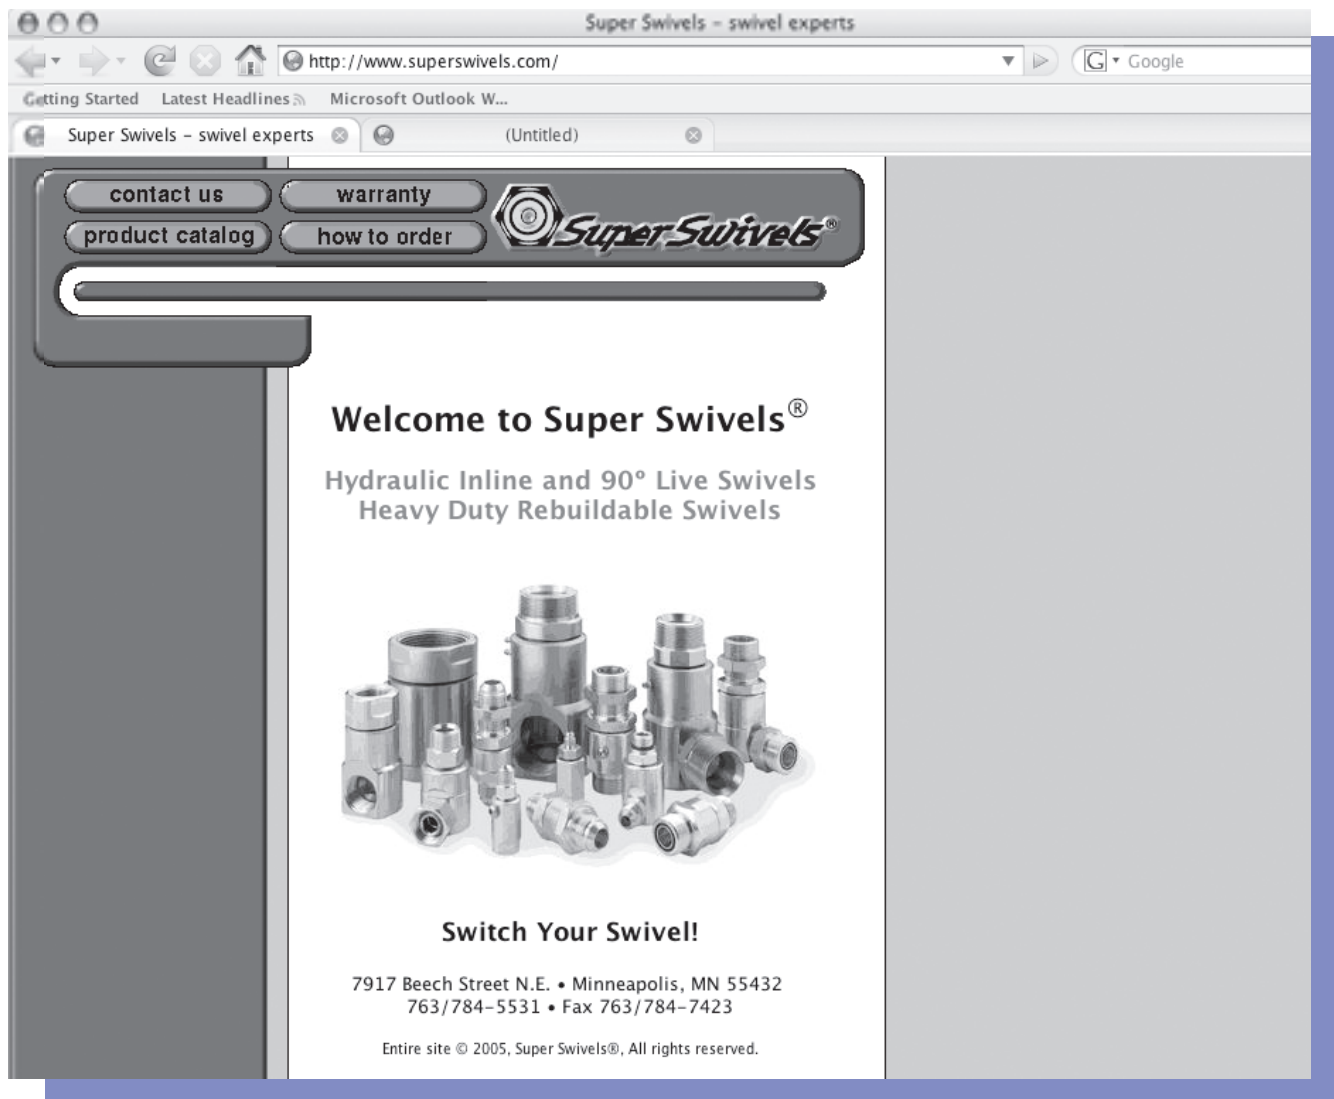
Super Swivels – swivel experts

http://www.superswivels.com/

Google

Getting Started Latest Headlines Microsoft Outlook W...

Super Swivels – swivel experts

(Untitled)

contact us
warranty
product catalog
how to order

Super Swivels®

Welcome to Super Swivels®

Hydraulic Inline and 90° Live Swivels
Heavy Duty Rebuildable Swivels

Switch Your Swivel!

7917 Beech Street N.E. • Minneapolis, MN 55432
763/784-5531 • Fax 763/784-7423

Entire site © 2005, Super Swivels®, All rights reserved.